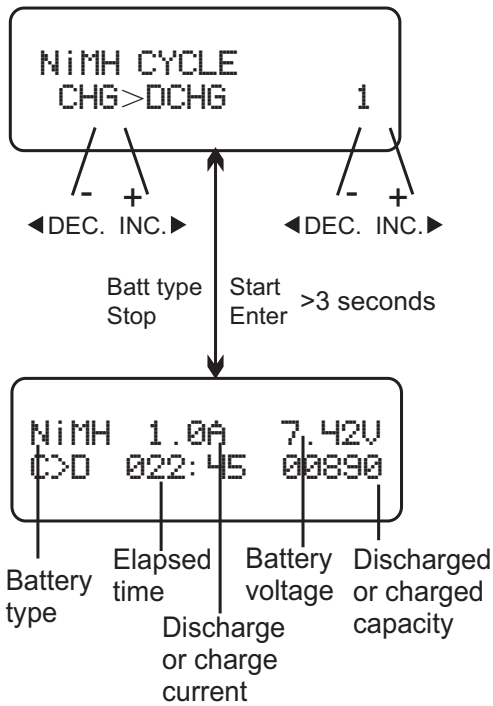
NiMH CYCLE
CHG>DCHG 1

- +
◀DEC. INC.▶

- +
◀DEC. INC.▶

Batt type
Stop

Start
Enter

>3 seconds

NiMH 1.0A 7.42V
C>D 022:45 00890

Battery type

Elapsed time

Discharge or charge current

Battery voltage

Discharged or charged capacity